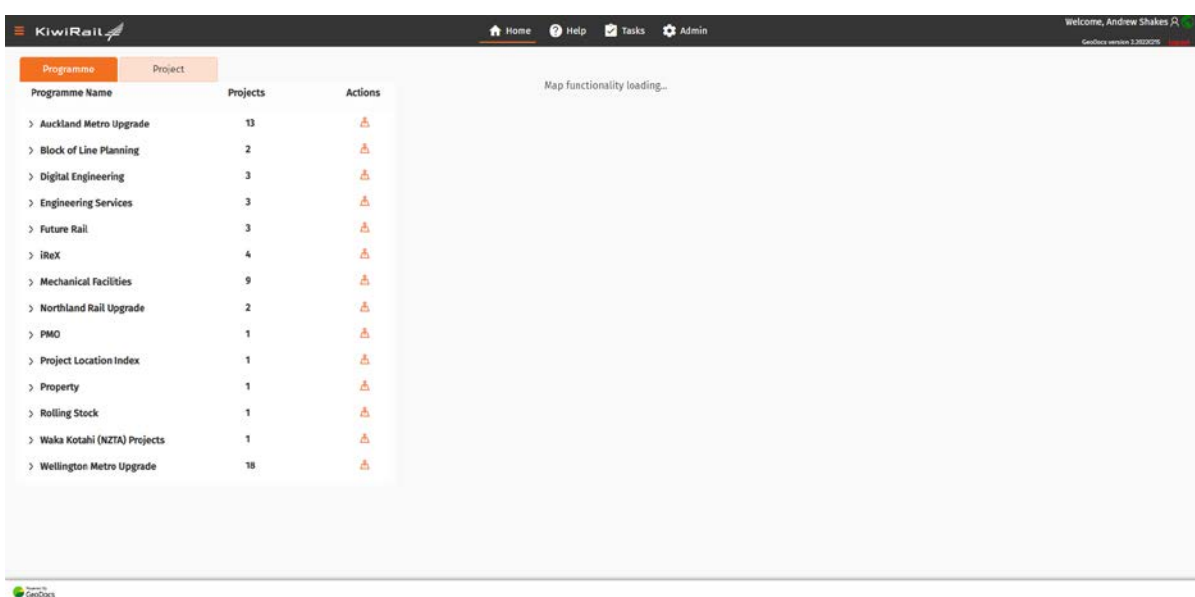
KiwiRail

Home Help Tasks Admin

Welcome, Andrew Shakes
GeoDocs version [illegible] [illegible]

Programme Project

| Programme Name | Projects | Actions |
|---|---|---|
| > Auckland Metro Upgrade | 13 | |
| > Block of Line Planning | 2 | |
| > Digital Engineering | 3 | |
| > Engineering Services | 3 | |
| > Future Rail | 3 | |
| > iReX | 4 | |
| > Mechanical Facilities | 9 | |
| > Northland Rail Upgrade | 2 | |
| > PMO | 1 | |
| > Project Location Index | 1 | |
| > Property | 1 | |
| > Rolling Stock | 1 | |
| > Waka Kotahi (NZTA) Projects | 1 | |
| > Wellington Metro Upgrade | 18 | |

Map functionality loading...

Powered by GeoDocs